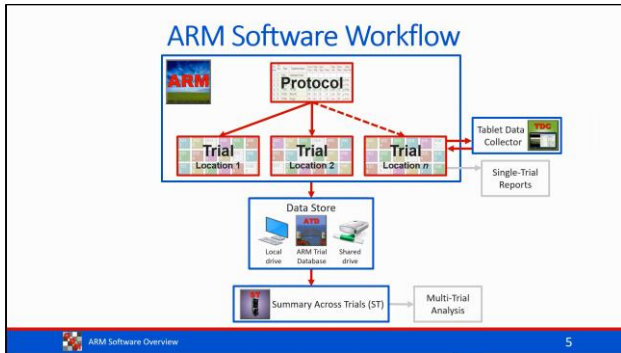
ARM Software Workflow

ARM

Protocol

Trial
Location 1

Trial
Location 2

Trial
Location n

Tablet Data Collector

TDC

Single-Trial Reports

Data Store

ATD

Local drive

ARM Trial Database

Shared drive

Summary Across Trials (ST)

Multi-Trial Analysis

ARM Software Overview

5